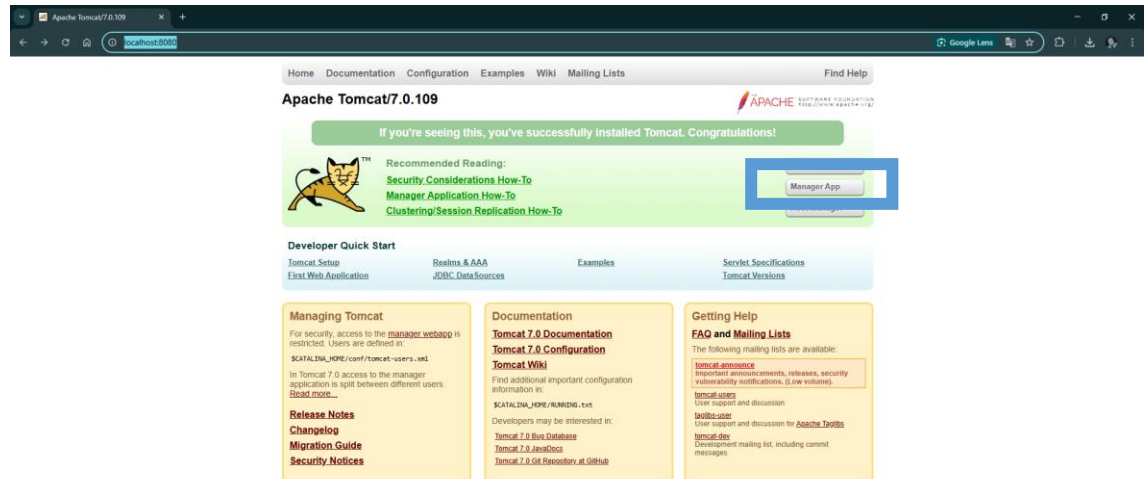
Apache Tomcat/7.0.109

localhost:8080

Google Lens

Home Documentation Configuration Examples Wiki Mailing Lists Find Help

Apache Tomcat/7.0.109

APACHE SOFTWARE FOUNDATION http://www.apache.org/

If you're seeing this, you've successfully installed Tomcat. Congratulations!

TM

Recommended Reading:
Security Considerations How-To
Manager Application How-To
Clustering/Session Replication How-To

Manager App

Developer Quick Start

Tomcat Setup
First Web Application
Realms & AAA
JDBC DataSources
Examples
Servlet Specifications
Tomcat Versions

Managing Tomcat

For security, access to the manager webapp is restricted. Users are defined in:

$CATALINA_HOME/conf/tomcat-users.xml

In Tomcat 7.0 access to the manager application is split between different users. Read more...

Release Notes
Changelog
Migration Guide
Security Notices

Documentation

Tomcat 7.0 Documentation
Tomcat 7.0 Configuration
Tomcat Wiki

Find additional important configuration information in:

$CATALINA_HOME/RUNNING.txt

Developers may be interested in:

Tomcat 7.0 Bug Database
Tomcat 7.0 JavaDocs
Tomcat 7.0 Git Repository at GitHub

Getting Help

FAQ and Mailing Lists

The following mailing lists are available:

tomcat-announce
Important announcements, releases, security vulnerability notifications. (Low volume).

tomcat-users
User support and discussion

taglibs-user
User support and discussion for Apache Taglibs

tomcat-dev
Development mailing list, including commit messages